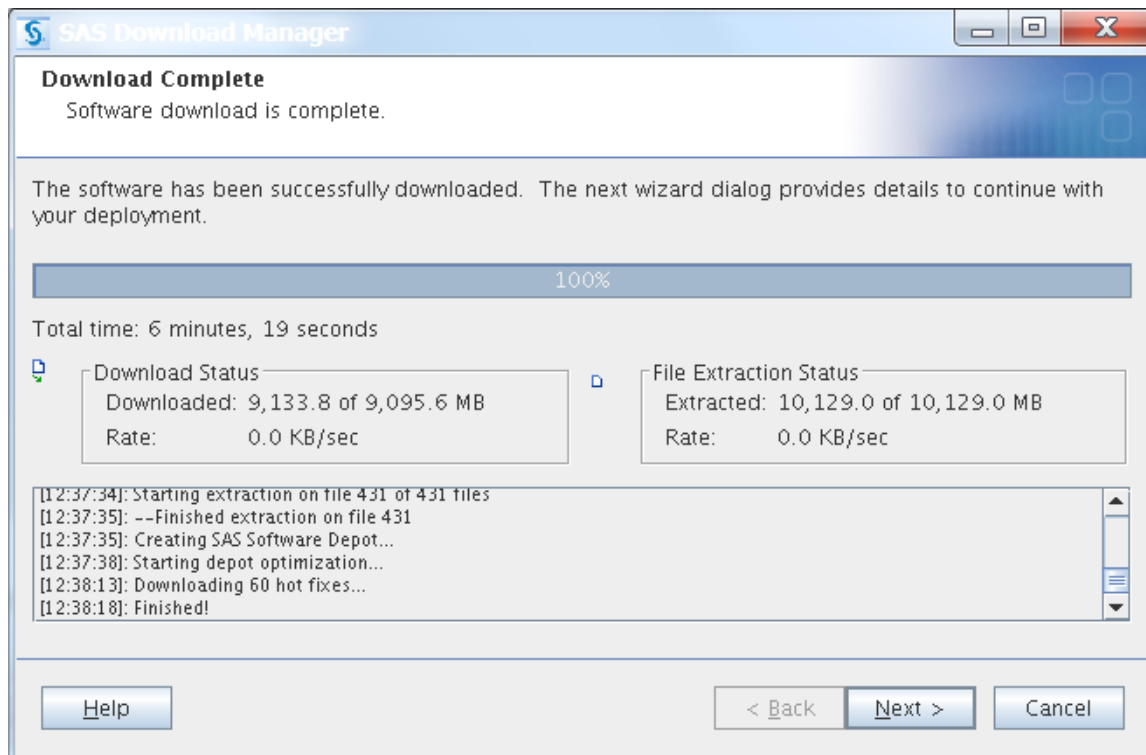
SAS Download Manager

Download Complete
Software download is complete.

The software has been successfully downloaded. The next wizard dialog provides details to continue with your deployment.

100%

Total time: 6 minutes, 19 seconds

Download Status
Downloaded: 9,133.8 of 9,095.6 MB
Rate: 0.0 KB/sec

File Extraction Status
Extracted: 10,129.0 of 10,129.0 MB
Rate: 0.0 KB/sec

[12:37:34]: Starting extraction on file 431 of 431 files
[12:37:35]: --Finished extraction on file 431
[12:37:35]: Creating SAS Software Depot...
[12:37:38]: Starting depot optimization...
[12:38:13]: Downloading 60 hot fixes...
[12:38:18]: Finished!

Help
< Back
Next >
Cancel